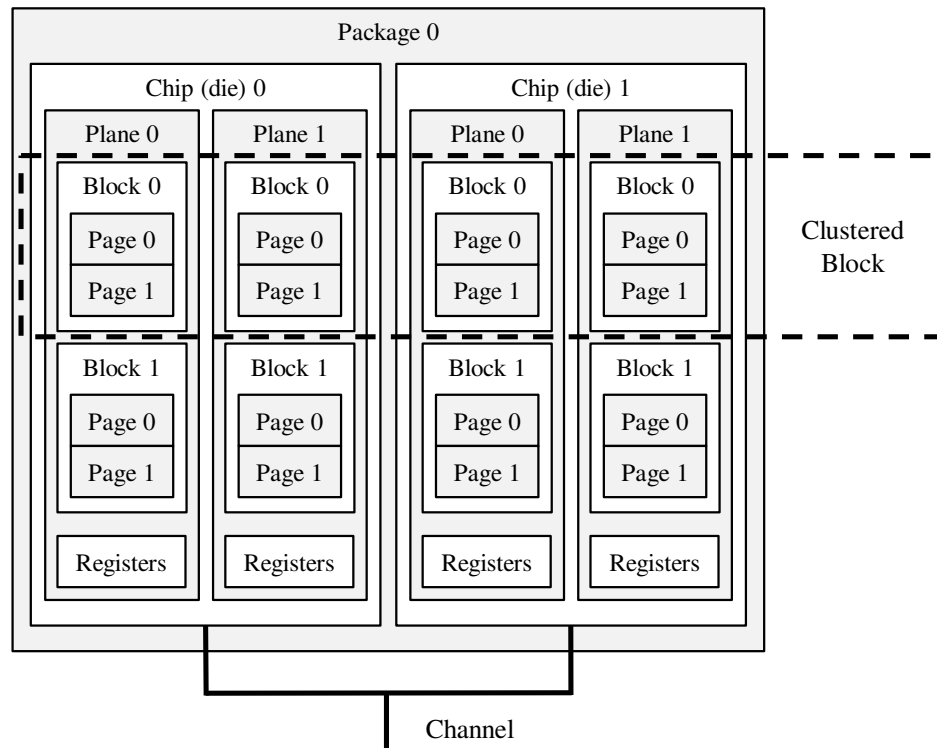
Package 0

Chip (die) 0

Plane 0

Block 0

Page 0

Page 1

Block 1

Page 0

Page 1

Registers

Plane 1

Block 0

Page 0

Page 1

Block 1

Page 0

Page 1

Registers

Chip (die) 1

Plane 0

Block 0

Page 0

Page 1

Block 1

Page 0

Page 1

Registers

Plane 1

Block 0

Page 0

Page 1

Block 1

Page 0

Page 1

Registers

Clustered Block

Channel